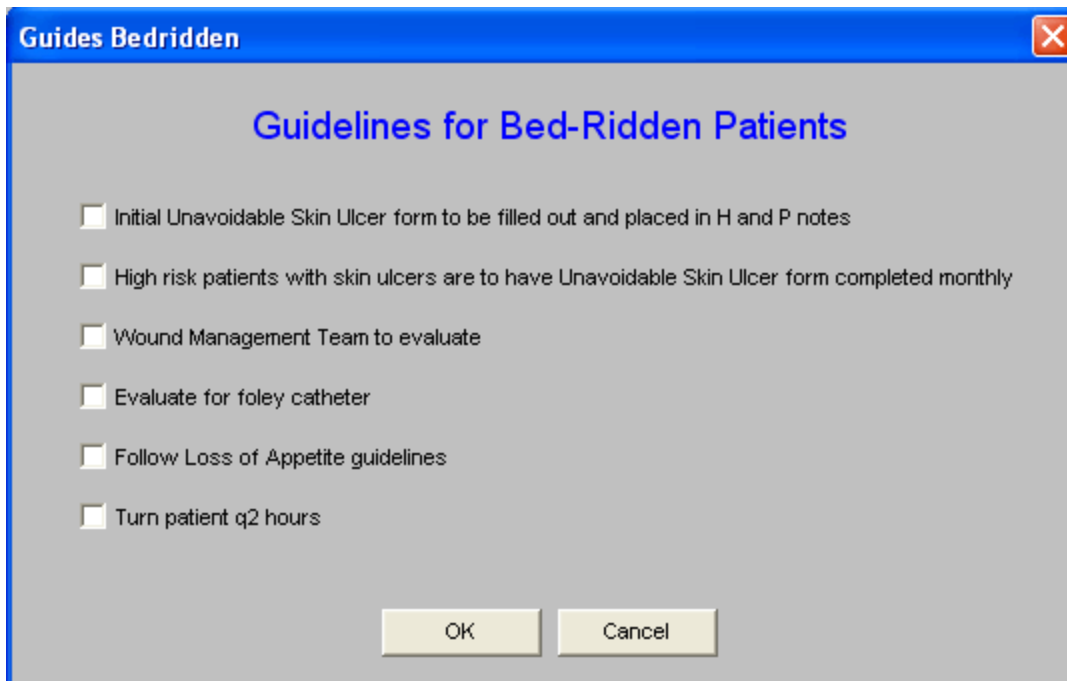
Guides Bedridden

Guidelines for Bed-Ridden Patients

Initial Unavoidable Skin Ulcer form to be filled out and placed in H and P notes

High risk patients with skin ulcers are to have Unavoidable Skin Ulcer form completed monthly

Wound Management Team to evaluate

Evaluate for foley catheter

Follow Loss of Appetite guidelines

Turn patient q2 hours

OK

Cancel